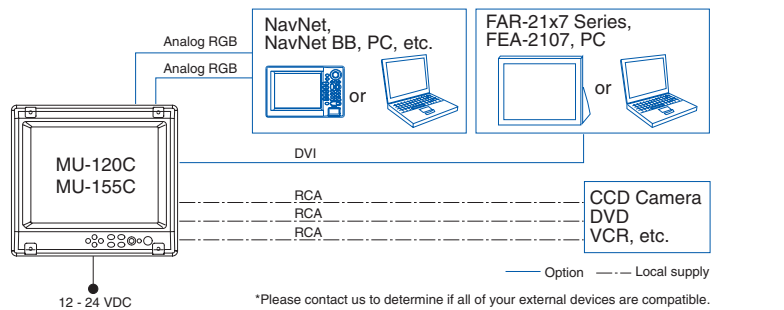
Analog RGB
Analog RGB

NavNet, NavNet BB, PC, etc.

or

FAR-21x7 Series, FEA-2107, PC

or

MU-120C
MU-155C

DVI

RCA
RCA
RCA

CCD Camera
DVD
VCR, etc.

Option
Local supply

12 - 24 VDC

*Please contact us to determine if all of your external devices are compatible.